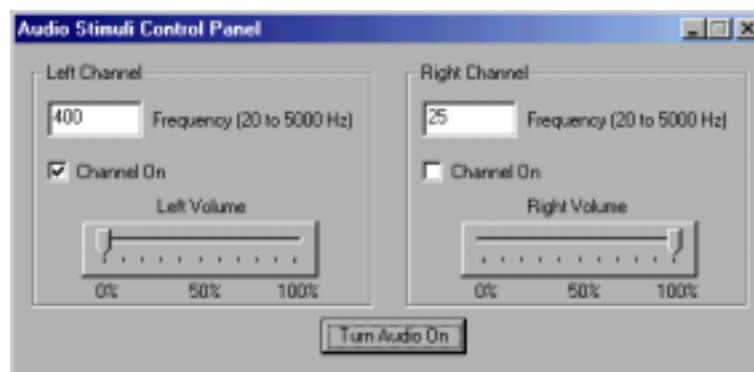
Audio Stimuli Control Panel

Left Channel

400 Frequency (20 to 5000 Hz)

Channel On

Left Volume

0% 50% 100%

Right Channel

25 Frequency (20 to 5000 Hz)

Channel On

Right Volume

0% 50% 100%

Turn Audio On